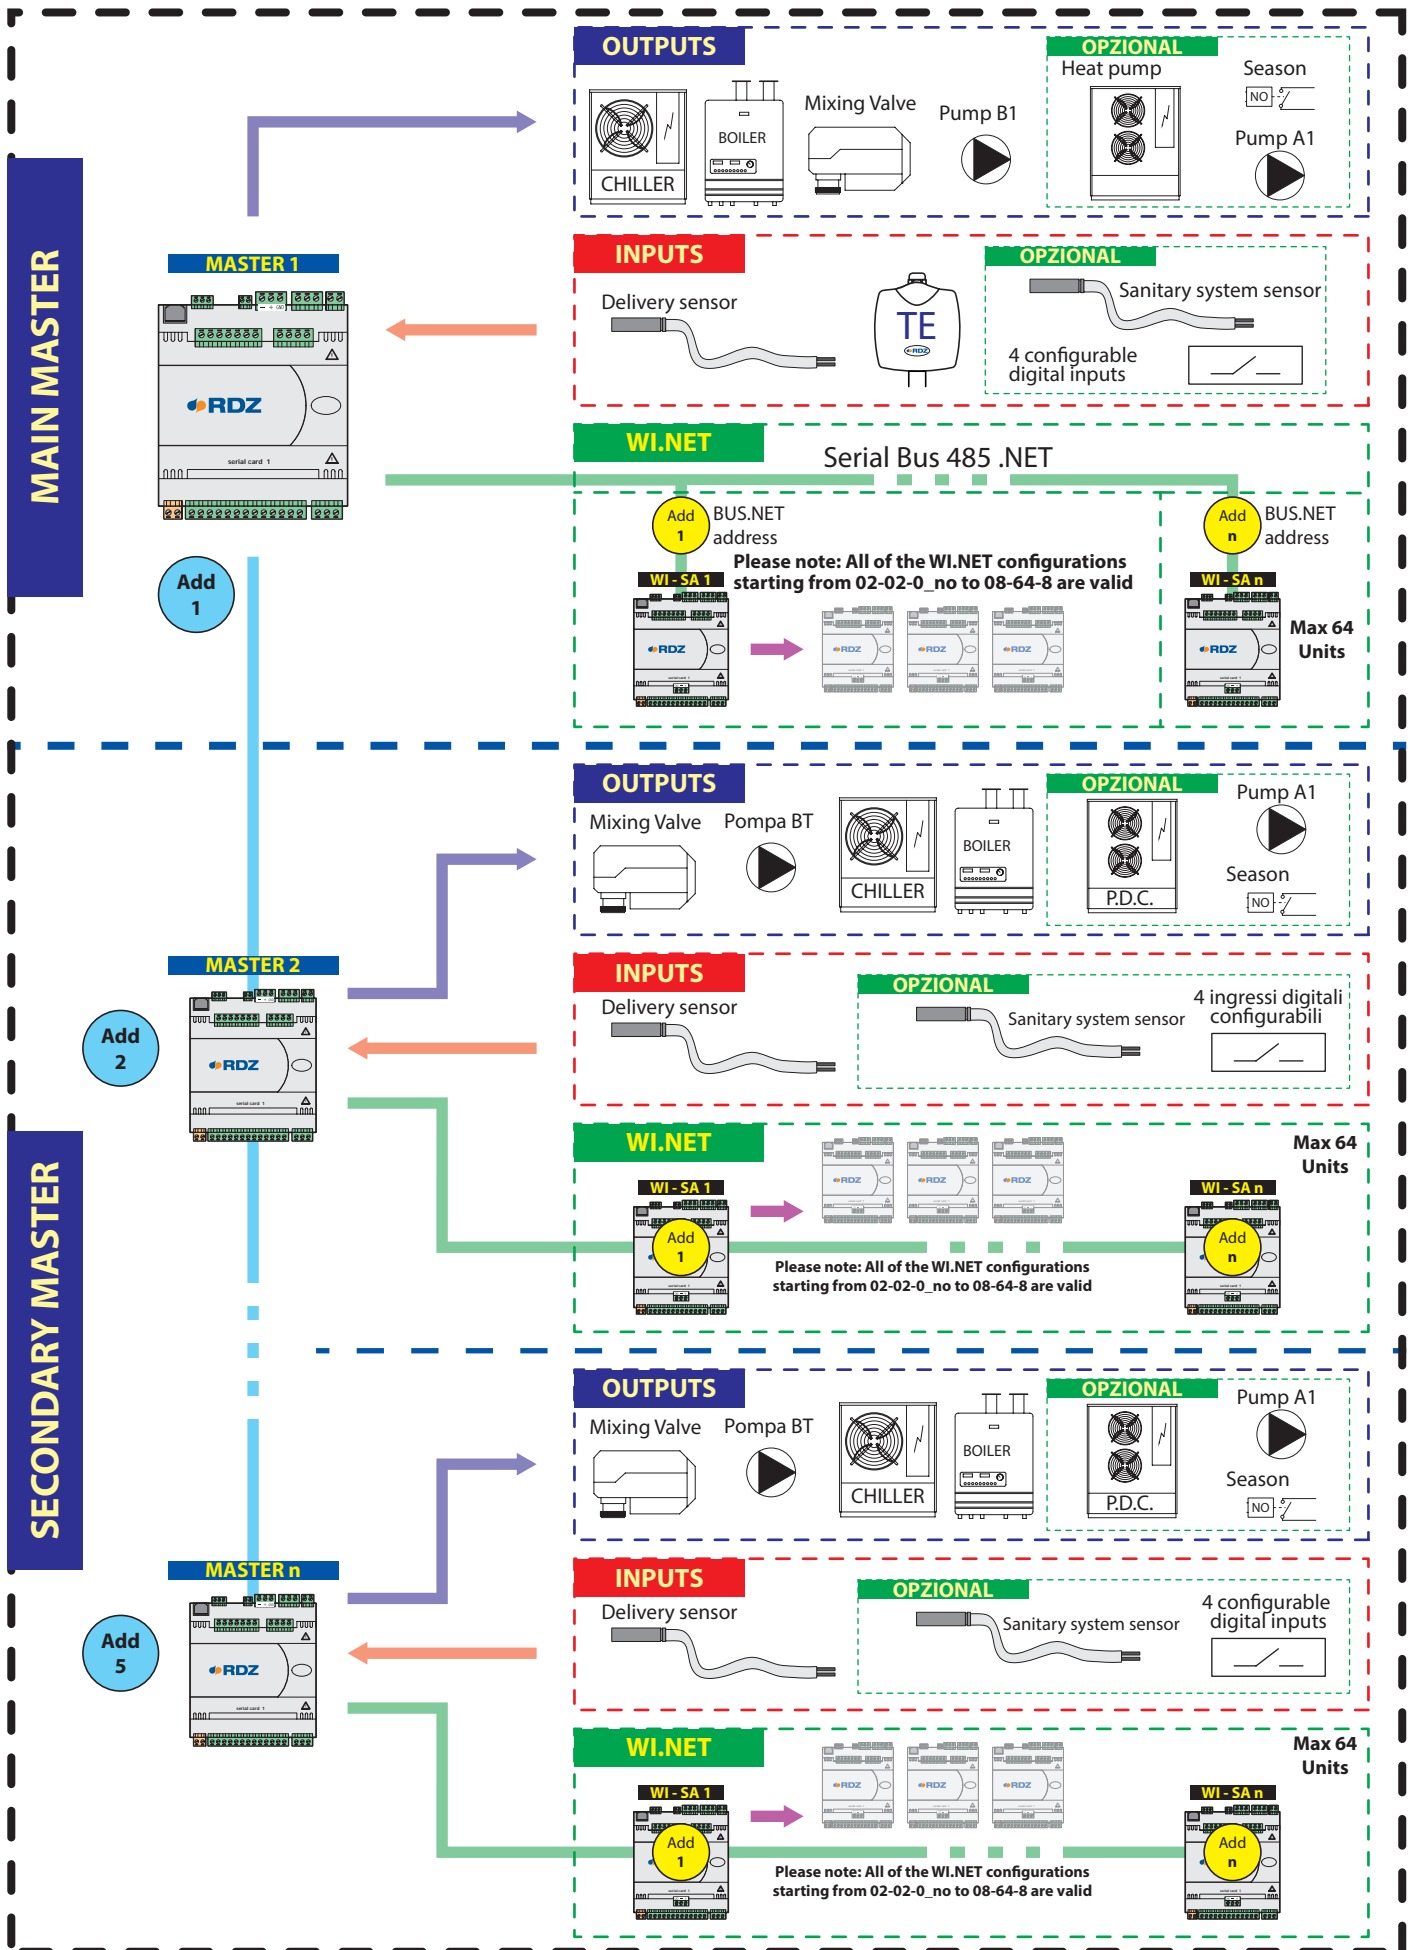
MAIN MASTER

MASTER 1

RDZ

serial card 1

Add 1

OUTPUTS

CHILLER

BOILER

Mixing Valve

Pump B1

OPZIONAL

Heat pump

Season

NO

Pump A1

INPUTS

Delivery sensor

TE

RDZ

OPZIONAL

Sanitary system sensor

4 configurable digital inputs

WI.NET

Serial Bus 485 .NET

Add 1

BUS.NET address

Please note: All of the WI.NET configurations starting from 02-02-0_no to 08-64-8 are valid

WI - SA 1

RDZ

Add n

BUS.NET address

WI - SA n

RDZ

Max 64 Units

SECONDARY MASTER

MASTER 2

RDZ

Add 2

OUTPUTS

Mixing Valve

Pompa BT

CHILLER

BOILER

OPZIONAL

P.D.C.

Pump A1

Season

NO

INPUTS

Delivery sensor

OPZIONAL

Sanitary system sensor

4 ingressi digitali configurabili

WI.NET

WI - SA 1

Add 1

Please note: All of the WI.NET configurations starting from 02-02-0_no to 08-64-8 are valid

Max 64 Units

WI - SA n

Add n

MASTER n

RDZ

Add 5

OUTPUTS

Mixing Valve

Pompa BT

CHILLER

BOILER

OPZIONAL

P.D.C.

Pump A1

Season

NO

INPUTS

Delivery sensor

OPZIONAL

Sanitary system sensor

4 configurable digital inputs

WI.NET

Max 64 Units

WI - SA 1

Add 1

Please note: All of the WI.NET configurations starting from 02-02-0_no to 08-64-8 are valid

WI - SA n

Add n